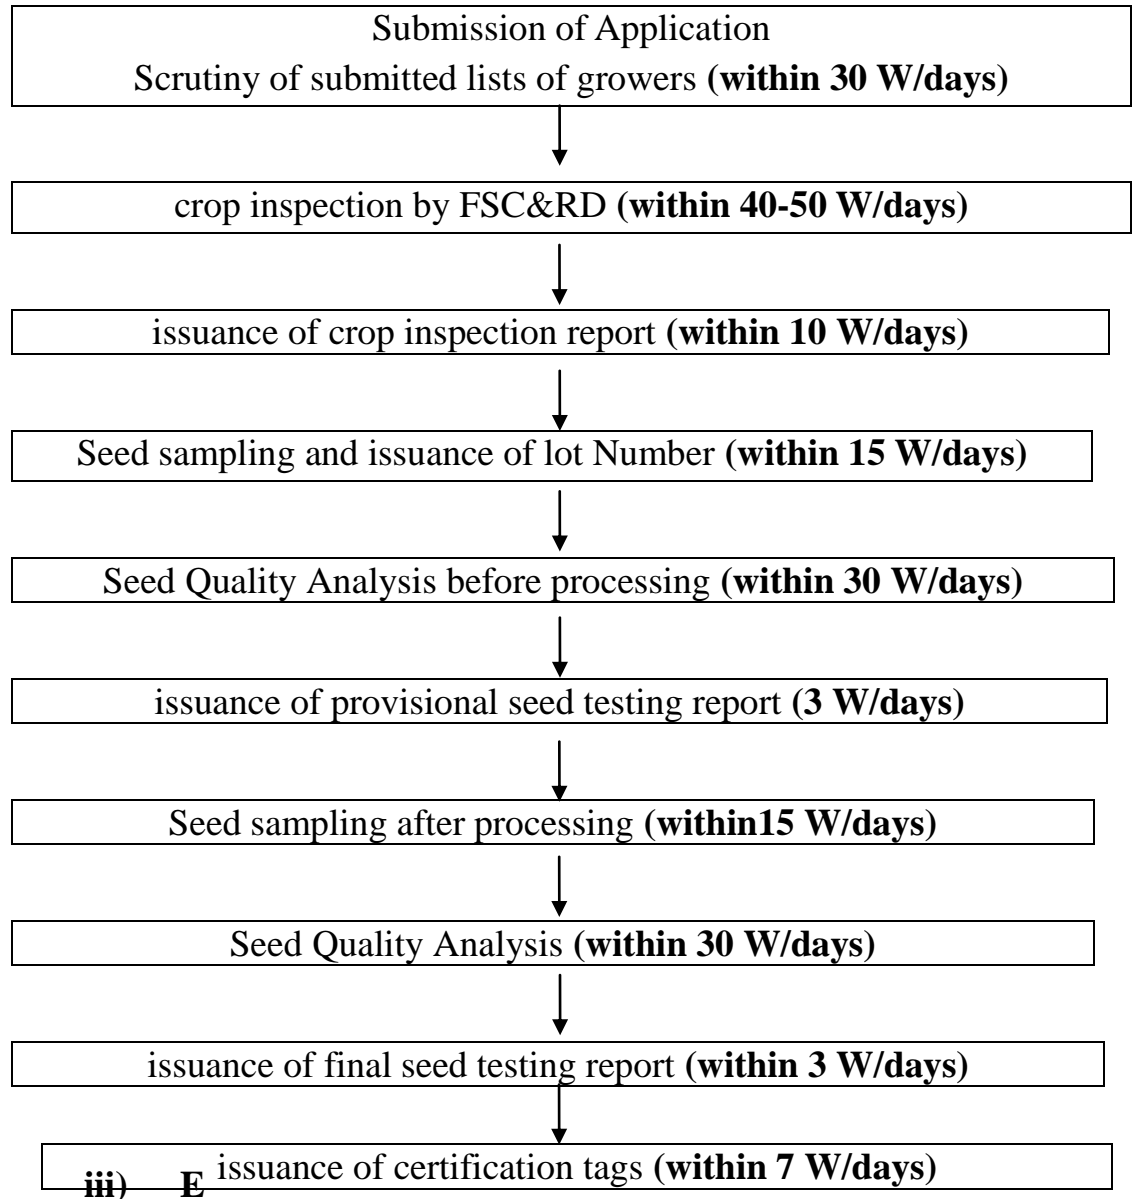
Submission of Application
Scrutiny of submitted lists of growers **(within 30 W/days)**

crop inspection by FSC&RD **(within 40-50 W/days)**

issuance of crop inspection report **(within 10 W/days)**

Seed sampling and issuance of lot Number **(within 15 W/days)**

Seed Quality Analysis before processing **(within 30 W/days)**

issuance of provisional seed testing report **(3 W/days)**

Seed sampling after processing **(within15 W/days)**

Seed Quality Analysis **(within 30 W/days)**

issuance of final seed testing report **(within 3 W/days)**

**iii) E** issuance of certification tags **(within 7 W/days)**